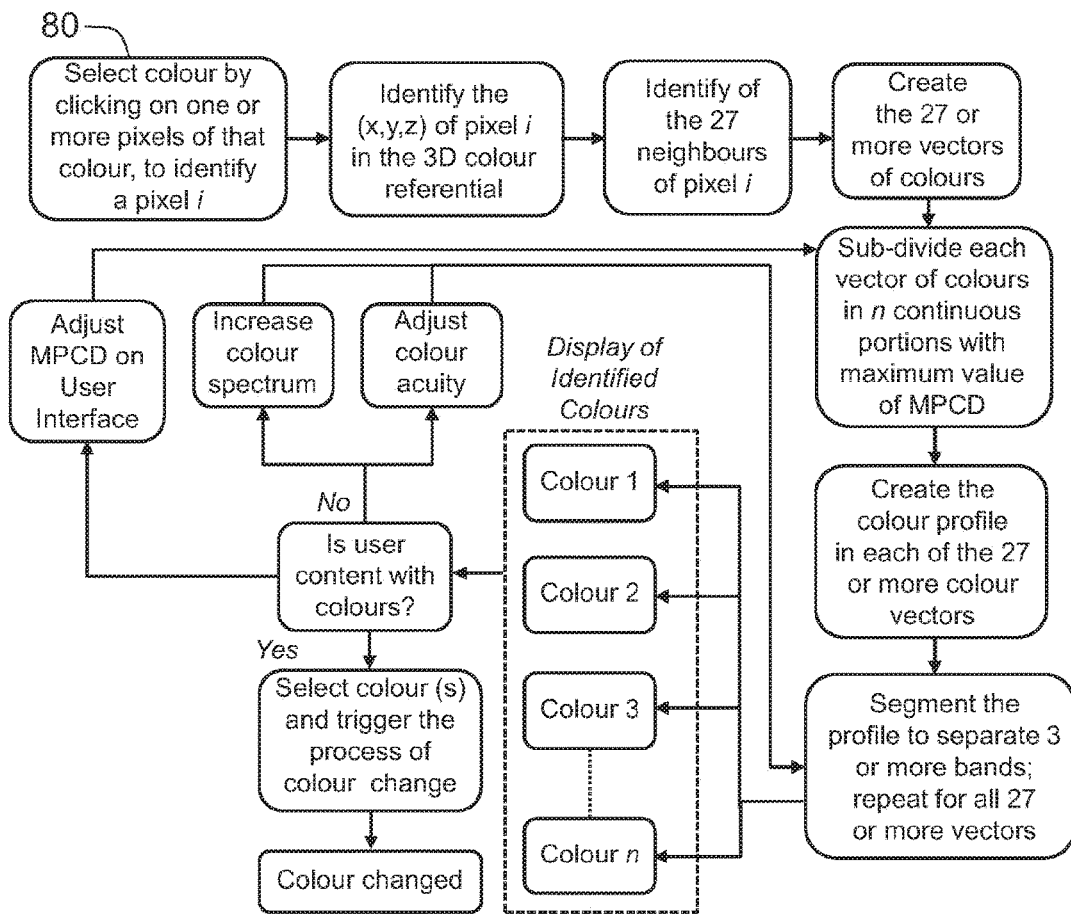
80

Select colour by clicking on one or more pixels of that colour, to identify a pixel *i*

Identify the (x,y,z) of pixel *i* in the 3D colour referential

Identify of the 27 neighbours of pixel *i*

Create the 27 or more vectors of colours

Sub-divide each vector of colours in *n* continuous portions with maximum value of MPCD

Adjust MPCD on User Interface

Increase colour spectrum

Adjust colour acuity

*Display of Identified Colours*

Colour 1

Colour 2

Colour 3

Colour *n*

No

Is user content with colours?

Yes

Select colour (s) and trigger the process of colour change

Colour changed

Create the colour profile in each of the 27 or more colour vectors

Segment the profile to separate 3 or more bands; repeat for all 27 or more vectors